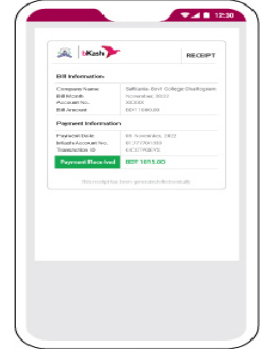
12:30

bKash RECEIPT

Bill Information

Company Name: Satkania Govt. College Chattogram
Bill Month: November, 2022
Account No.: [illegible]
Bill Amount: BDT 1000.00

Payment Information

Payment Date: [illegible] November, 2022
bKash Account No.: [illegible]
Transaction ID: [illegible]

Payment Received BDT 1015.00

This receipt has been generated electronically